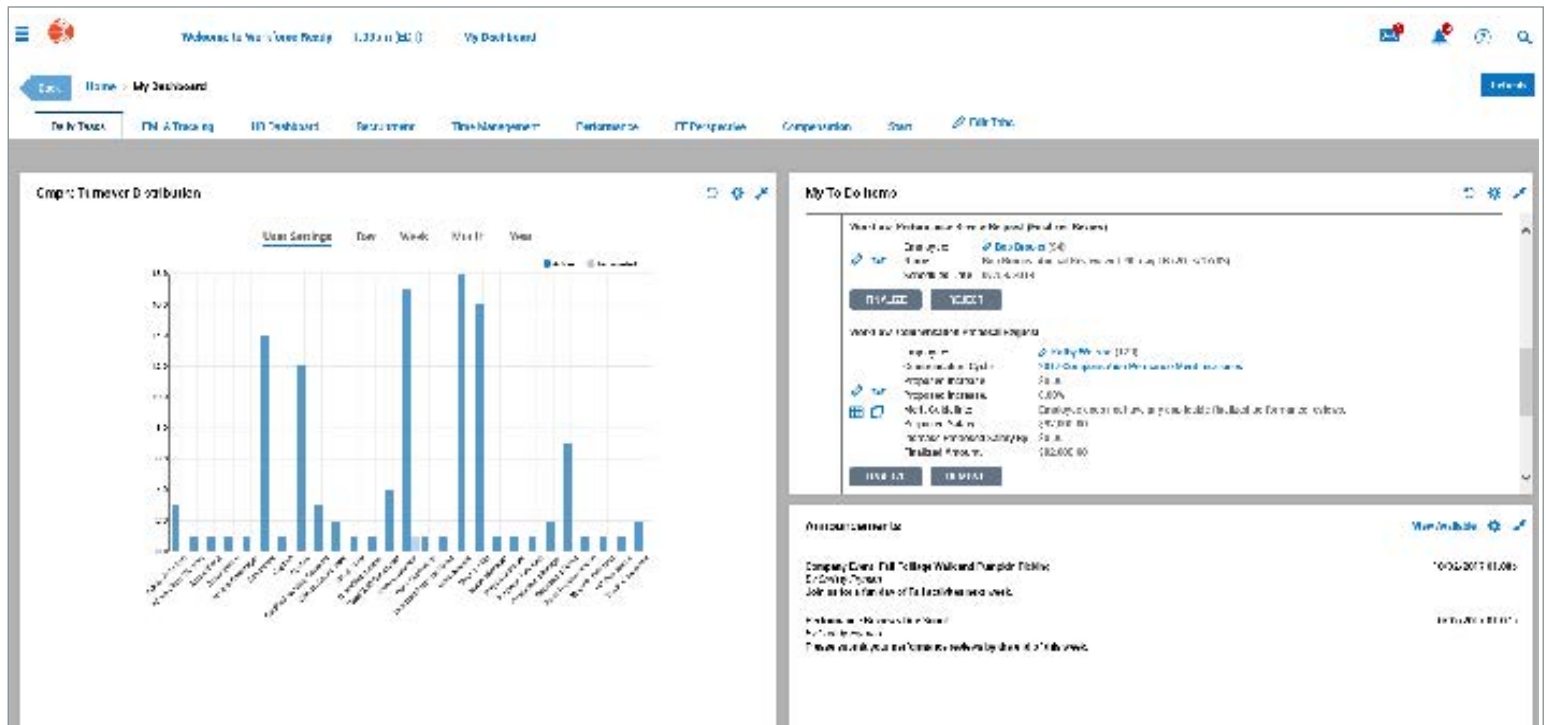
Welcome to Workforce Ready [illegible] My Dashboard

Back Home > My Dashboard

Refresh

Daily Tasks EN A Tracking HR Dashboard Recruitment Time Management Performance EE Perspective Compensation Start Edit Tabs

Empl: Turnover Distribution

User Settings Day Week Month Year

My To Do Items

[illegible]

Employee: Dan Drover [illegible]

APPROVE REJECT

Workflow: Compensation Approval Request

Employee: Kelly Wheeler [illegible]

Proposed Increase: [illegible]

Proposed Increase: 0.00%

Finalized Amount: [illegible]

APPROVE REJECT

Announcements

View Available

Company Event: Fall Foliage Walk and Pumpkin Picking
Dr Cowley Payson
Join us for a fun day of fall activities next week.

Performance Reviews Are Due!
Reminder
Please submit your performance reviews by the end of this week.